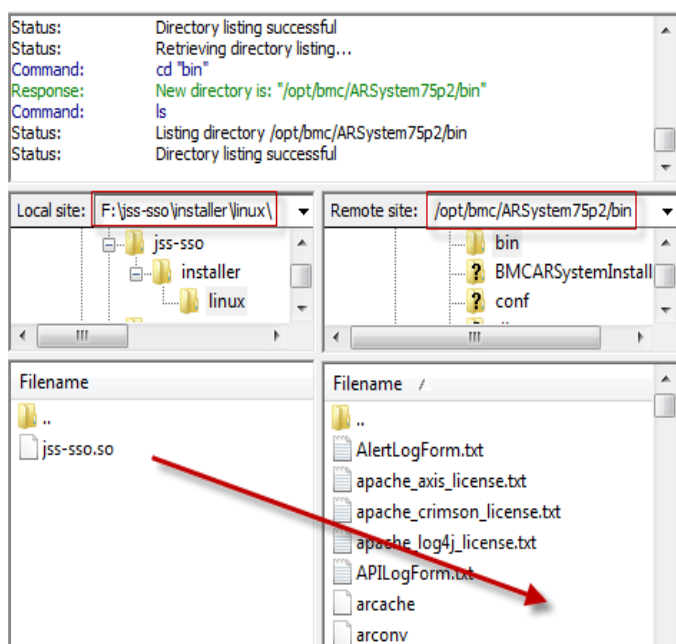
Status: Directory listing successful
Status: Retrieving directory listing...
Command: cd "bin"
Response: New directory is: "/opt/bmc/ARSystem75p2/bin"
Command: ls
Status: Listing directory /opt/bmc/ARSystem75p2/bin
Status: Directory listing successful

Local site: F:\jss-sso\installer\linux\

jss-sso
installer
linux

Remote site: /opt/bmc/ARSystem75p2/bin

bin
BMCARSystemInstall
conf

Filename
..
jss-sso.so

Filename /
..
AlertLogForm.txt
apache_axis_license.txt
apache_crimson_license.txt
apache_log4j_license.txt
APILogForm.txt
arcache
arconv